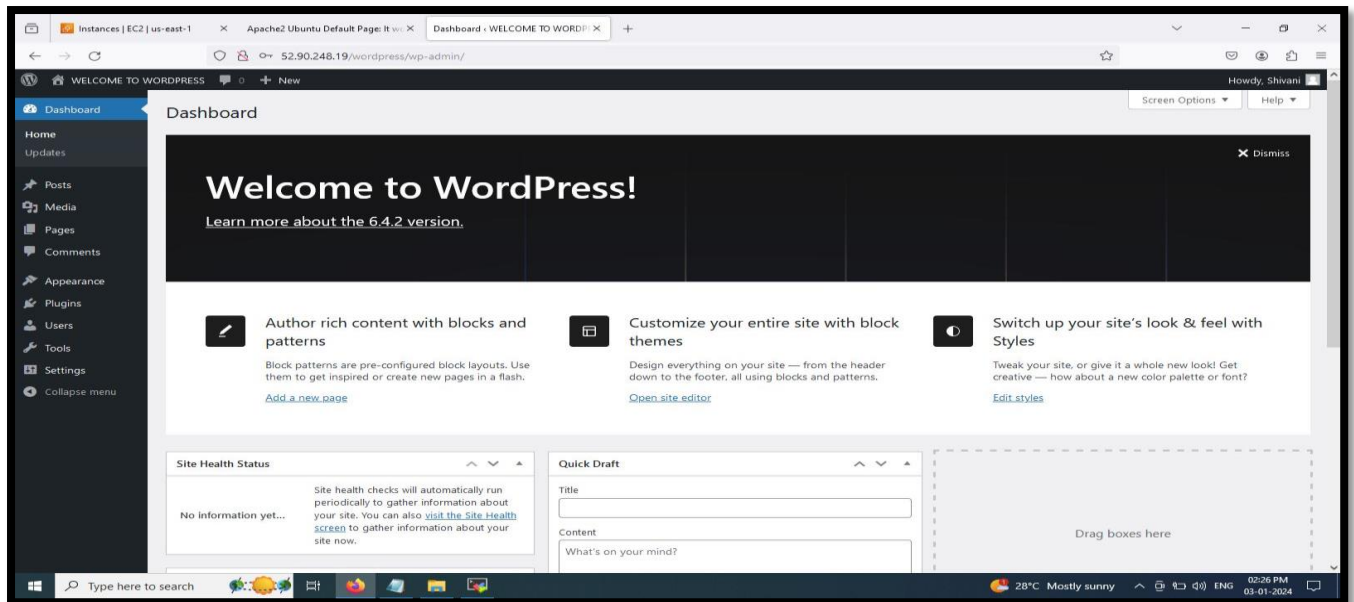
Instances | EC2 | us-east-1 ×
Apache2 Ubuntu Default Page: It w ×
Dashboard ‹ WELCOME TO WORDP ×
+

52.90.248.19/wordpress/wp-admin/

WELCOME TO WORDPRESS 0 + New
Howdy, Shivani

Dashboard
Home
Updates
Posts
Media
Pages
Comments
Appearance
Plugins
Users
Tools
Settings
Collapse menu

Dashboard
Screen Options ▼
Help ▼

× Dismiss

Welcome to WordPress!
Learn more about the 6.4.2 version.

Author rich content with blocks and patterns
Block patterns are pre-configured block layouts. Use them to get inspired or create new pages in a flash.
Add a new page

Customize your entire site with block themes
Design everything on your site — from the header down to the footer, all using blocks and patterns.
Open site editor

Switch up your site's look & feel with Styles
Tweak your site, or give it a whole new look! Get creative — how about a new color palette or font?
Edit styles

Site Health Status
No information yet...
Site health checks will automatically run periodically to gather information about your site. You can also visit the Site Health screen to gather information about your site now.

Quick Draft
Title
Content
What's on your mind?

Drag boxes here

Type here to search
28°C Mostly sunny ENG 02:26 PM 03-01-2024